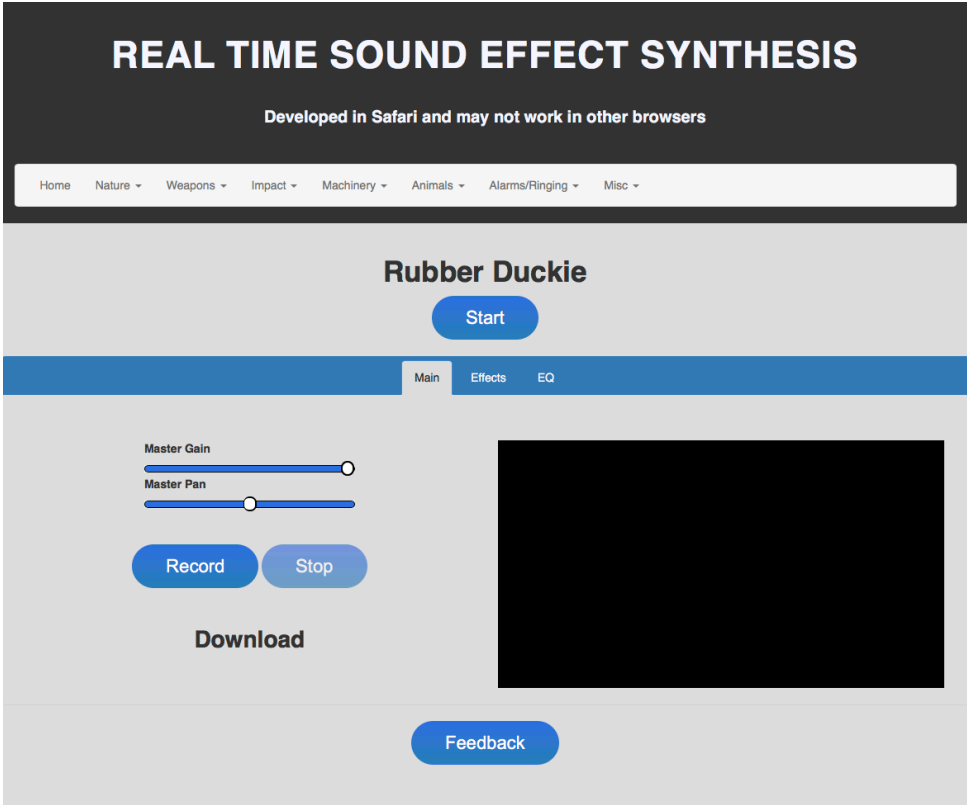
REAL TIME SOUND EFFECT SYNTHESIS

Developed in Safari and may not work in other browsers

Home Nature Weapons Impact Machinery Animals Alarms/Ringing Misc

Rubber Duckie

Start

Main Effects EQ

Master Gain

Master Pan

Record Stop

Download

Feedback